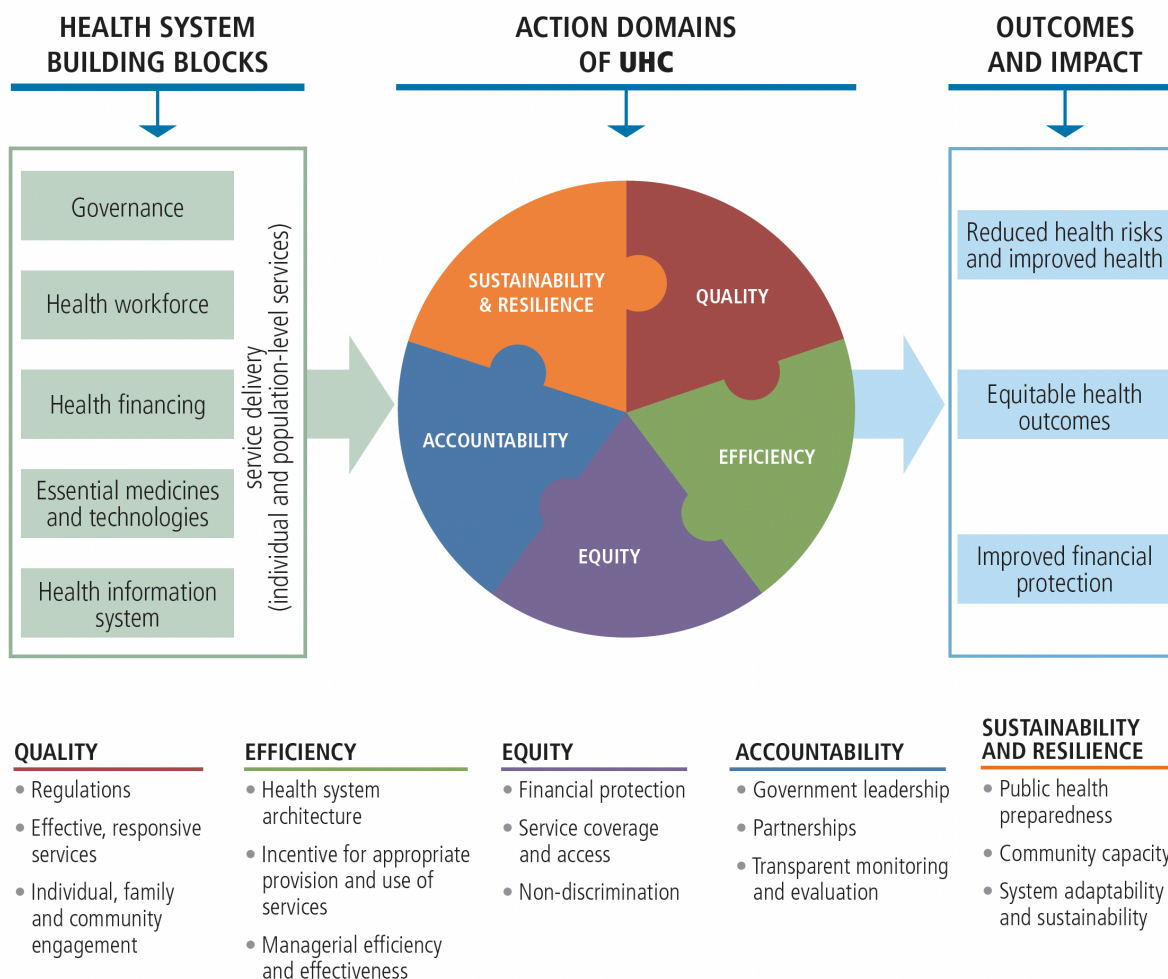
HEALTH SYSTEM BUILDING BLOCKS

ACTION DOMAINS OF UHC

OUTCOMES AND IMPACT

Governance

Health workforce

Health financing

Essential medicines and technologies

Health information system

service delivery (individual and population-level services)

SUSTAINABILITY & RESILIENCE

QUALITY

ACCOUNTABILITY

EFFICIENCY

EQUITY

Reduced health risks and improved health

Equitable health outcomes

Improved financial protection

QUALITY
• Regulations
• Effective, responsive services
• Individual, family and community engagement

EFFICIENCY
• Health system architecture
• Incentive for appropriate provision and use of services
• Managerial efficiency and effectiveness

EQUITY
• Financial protection
• Service coverage and access
• Non-discrimination

ACCOUNTABILITY
• Government leadership
• Partnerships
• Transparent monitoring and evaluation

SUSTAINABILITY AND RESILIENCE
• Public health preparedness
• Community capacity
• System adaptability and sustainability